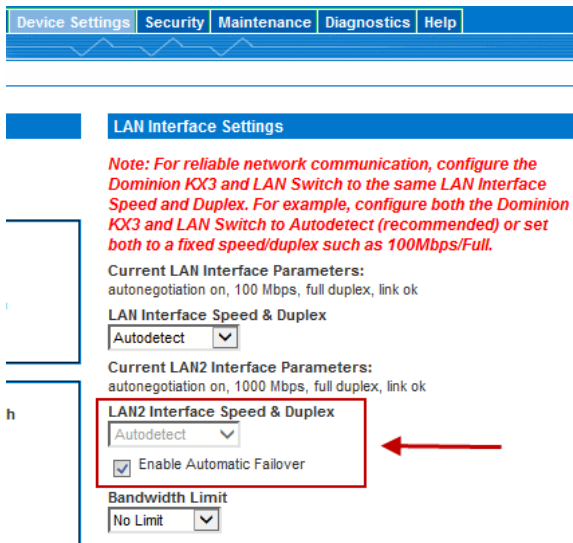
Device Settings | Security | Maintenance | Diagnostics | Help

LAN Interface Settings

Note: For reliable network communication, configure the Dominion KX3 and LAN Switch to the same LAN Interface Speed and Duplex. For example, configure both the Dominion KX3 and LAN Switch to Autodetect (recommended) or set both to a fixed speed/duplex such as 100Mbps/Full.

Current LAN Interface Parameters:
autonegotiation on, 100 Mbps, full duplex, link ok

LAN Interface Speed & Duplex
Autodetect

Current LAN2 Interface Parameters:
autonegotiation on, 1000 Mbps, full duplex, link ok

LAN2 Interface Speed & Duplex
Autodetect

Enable Automatic Failover

Bandwidth Limit
No Limit

h